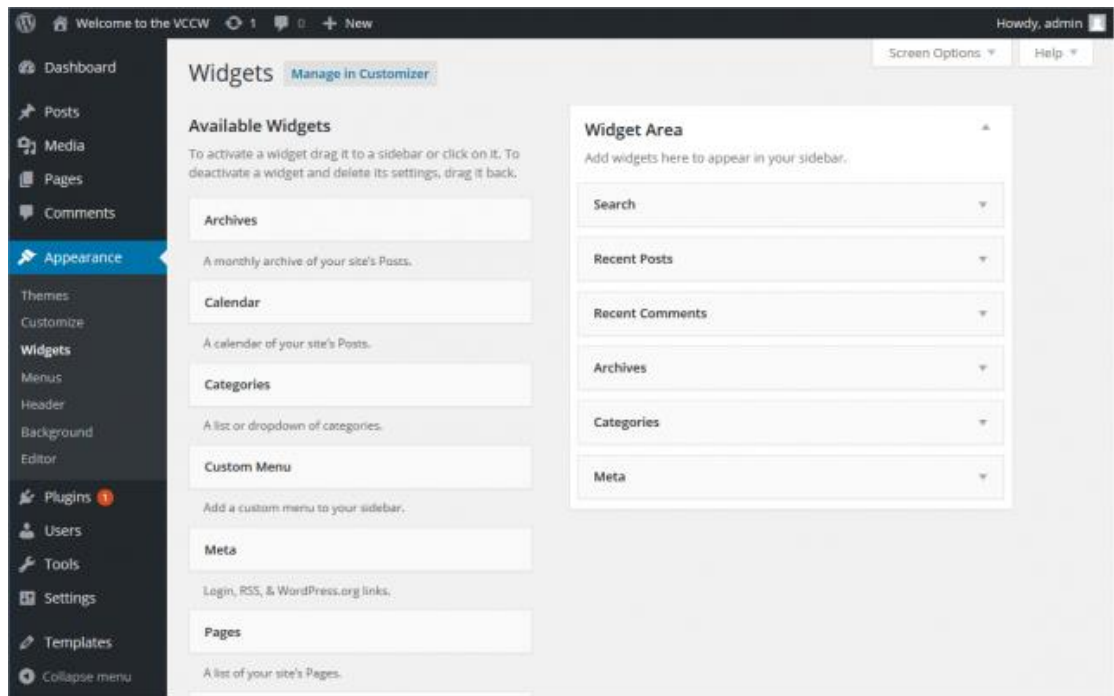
Welcome to the VCCW 1 0 + New

Howdy, admin

Screen Options ▼ Help ▼

Dashboard

Posts

Media

Pages

Comments

Appearance

Themes

Customize

Widgets

Menus

Header

Background

Editor

Plugins 1

Users

Tools

Settings

Templates

Collapse menu

Widgets Manage in Customizer

Available Widgets

To activate a widget drag it to a sidebar or click on it. To deactivate a widget and delete its settings, drag it back.

Archives

A monthly archive of your site's Posts.

Calendar

A calendar of your site's Posts.

Categories

A list or dropdown of categories.

Custom Menu

Add a custom menu to your sidebar.

Meta

Login, RSS, & WordPress.org links.

Pages

A list of your site's Pages.

Widget Area

Add widgets here to appear in your sidebar.

Search

Recent Posts

Recent Comments

Archives

Categories

Meta